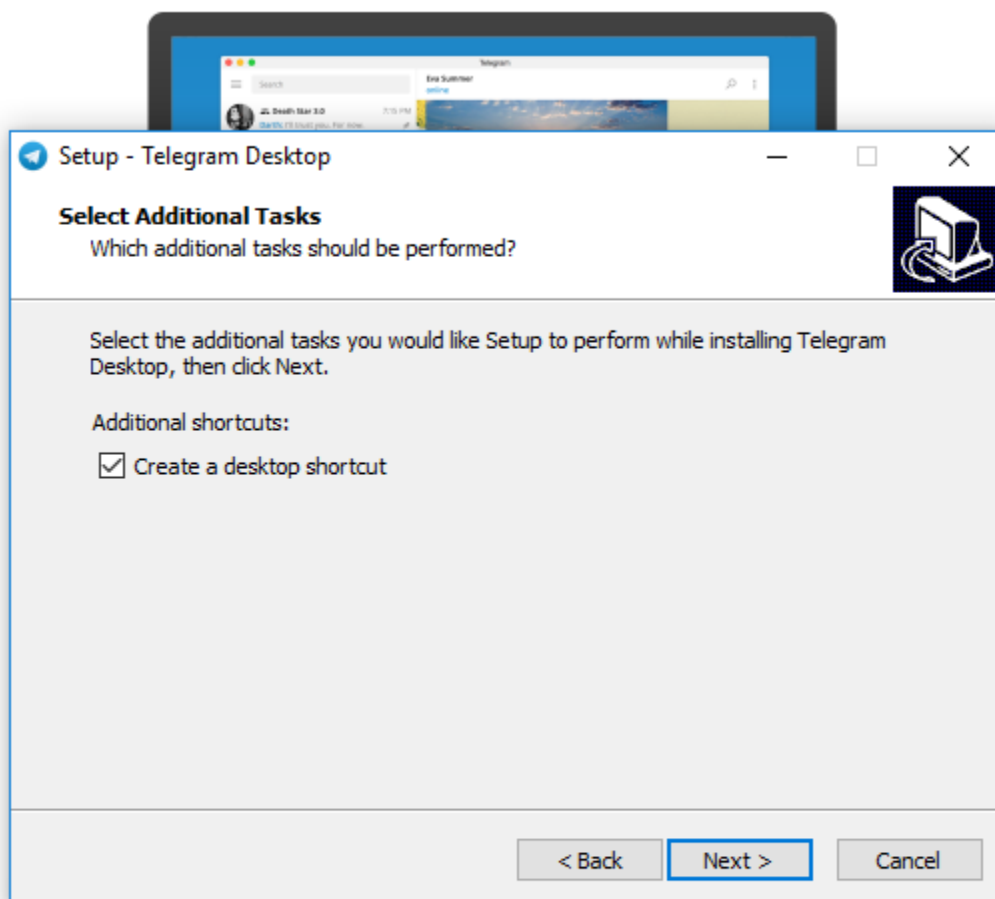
Telegram

Search

Eva Summer
online

Death Star 3.0 7:15 PM
Darth: I'll trust you. For now

Setup - Telegram Desktop

Select Additional Tasks
Which additional tasks should be performed?

Select the additional tasks you would like Setup to perform while installing Telegram Desktop, then click Next.

Additional shortcuts:

Create a desktop shortcut

< Back
Next >
Cancel